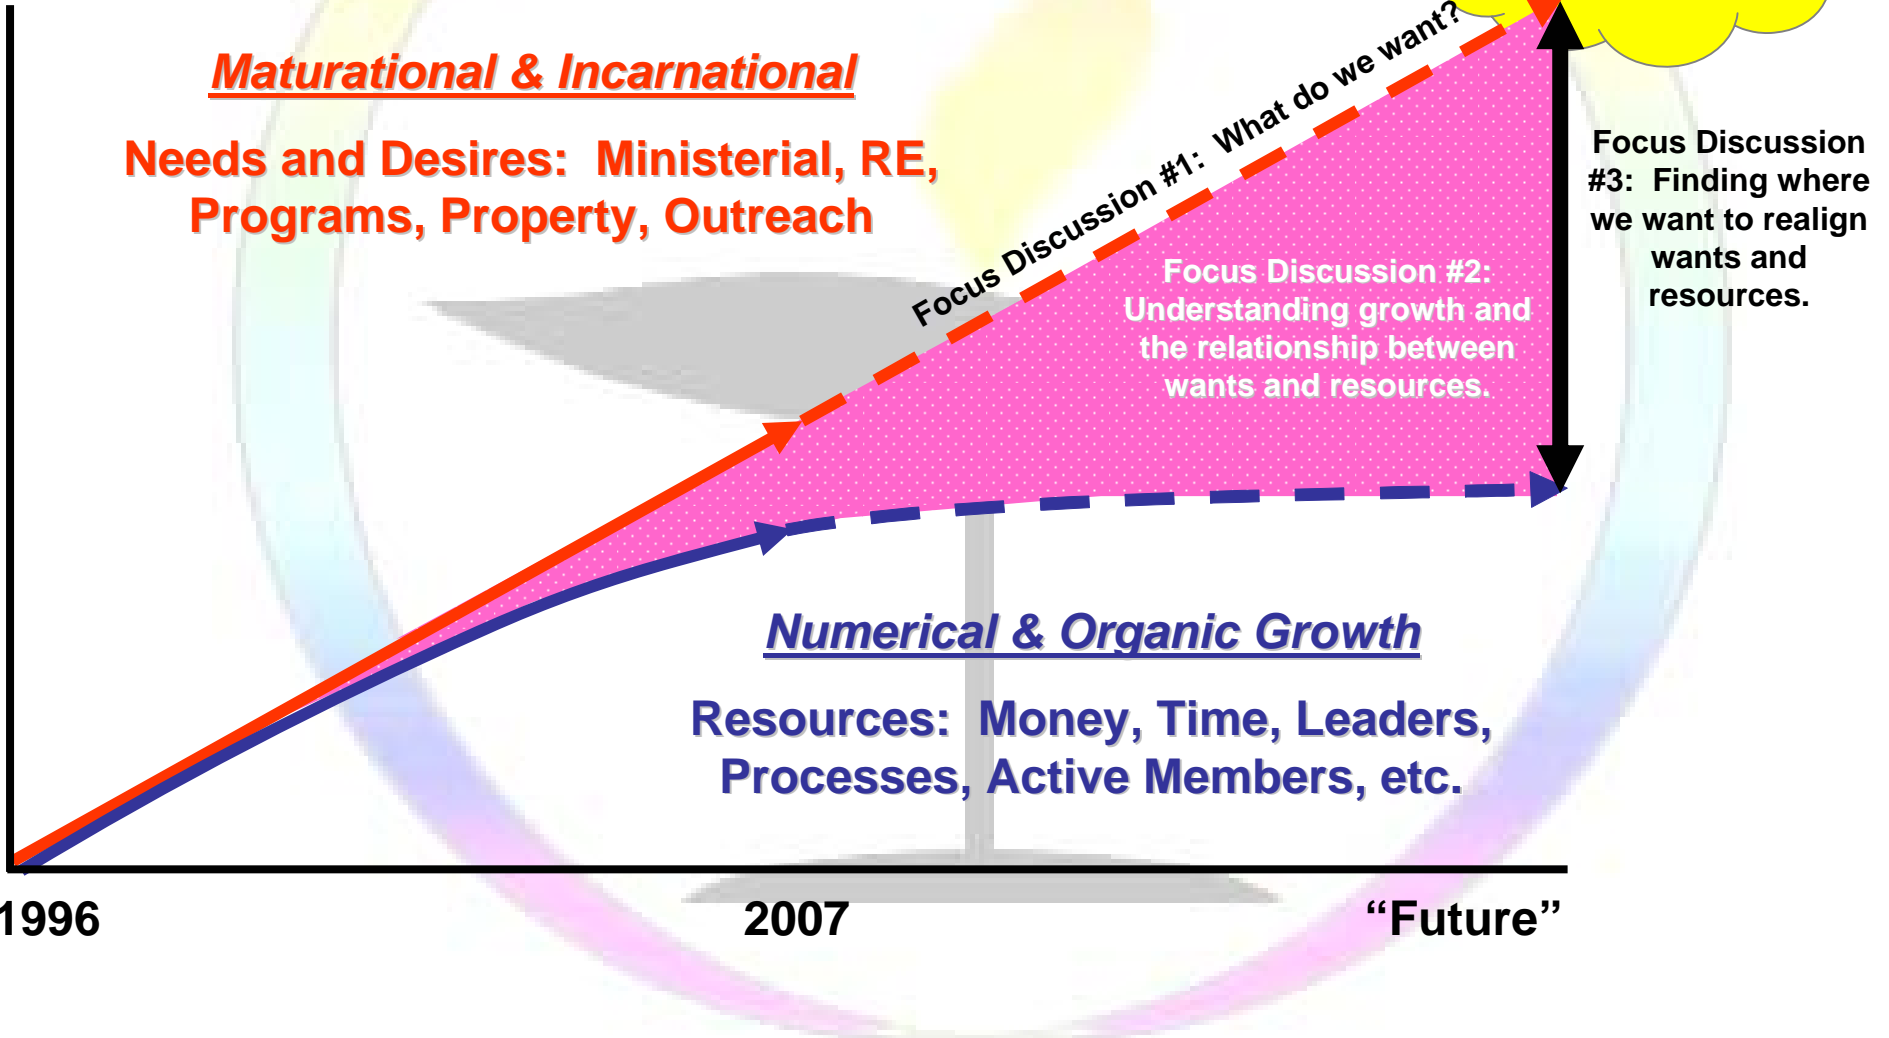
Maturational & Incarnational

Needs and Desires: Ministerial, RE, Programs, Property, Outreach

Focus Discussion #1: What do we want?

Focus Discussion #2: Understanding growth and the relationship between wants and resources.

Focus Discussion #3: Finding where we want to realign wants and resources.

Numerical & Organic Growth

Resources: Money, Time, Leaders, Processes, Active Members, etc.

1996

2007

“Future”